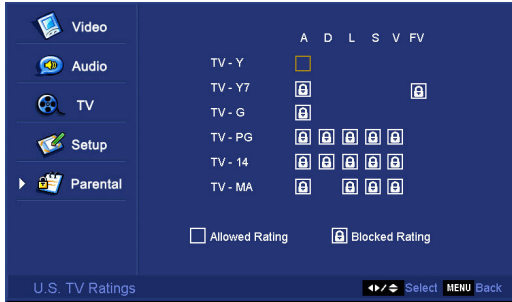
Video
Audio
TV
Setup
Parental

| | A | D | L | S | V | FV |
|---|---|---|---|---|---|---|
| TV - Y | | | | | | |
| TV - Y7 | | | | | | |
| TV - G | | | | | | |
| TV - PG | | | | | | |
| TV - 14 | | | | | | |
| TV - MA | | | | | | |

Allowed Rating
Blocked Rating

U.S. TV Ratings
Select MENU Back